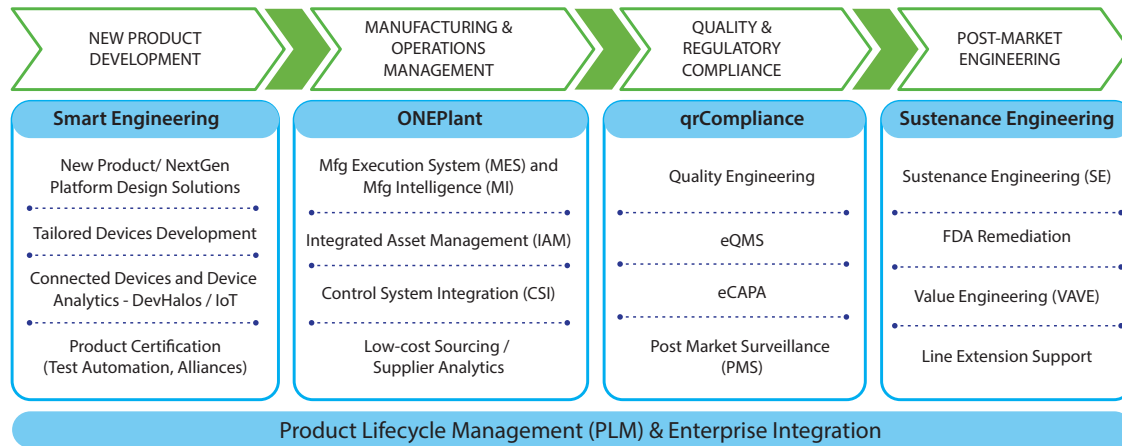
NEW PRODUCT DEVELOPMENT

MANUFACTURING & OPERATIONS MANAGEMENT

QUALITY & REGULATORY COMPLIANCE

POST-MARKET ENGINEERING

Smart Engineering

New Product/ NextGen Platform Design Solutions

Tailored Devices Development

Connected Devices and Device Analytics - DevHalos / IoT

Product Certification (Test Automation, Alliances)

ONEPlant

Mfg Execution System (MES) and Mfg Intelligence (MI)

Integrated Asset Management (IAM)

Control System Integration (CSI)

Low-cost Sourcing / Supplier Analytics

qrCompliance

Quality Engineering

eQMS

eCAPA

Post Market Surveillance (PMS)

Sustenance Engineering

Sustenance Engineering (SE)

FDA Remediation

Value Engineering (VAVE)

Line Extension Support

Product Lifecycle Management (PLM) & Enterprise Integration